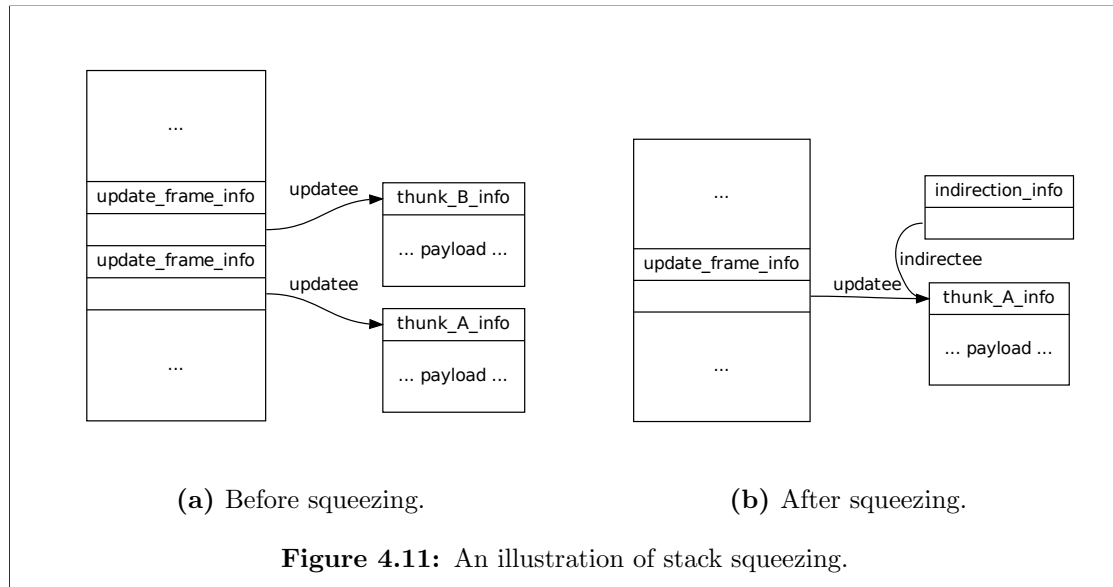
...

update_frame_info

update_frame_info

...

updatee

thunk_B_info

... payload ...

updatee

thunk_A_info

... payload ...

...

update_frame_info

...

indirection_info

indirectee

updatee

thunk_A_info

... payload ...

**(a)** Before squeezing.

**(b)** After squeezing.

**Figure 4.11:** An illustration of stack squeezing.